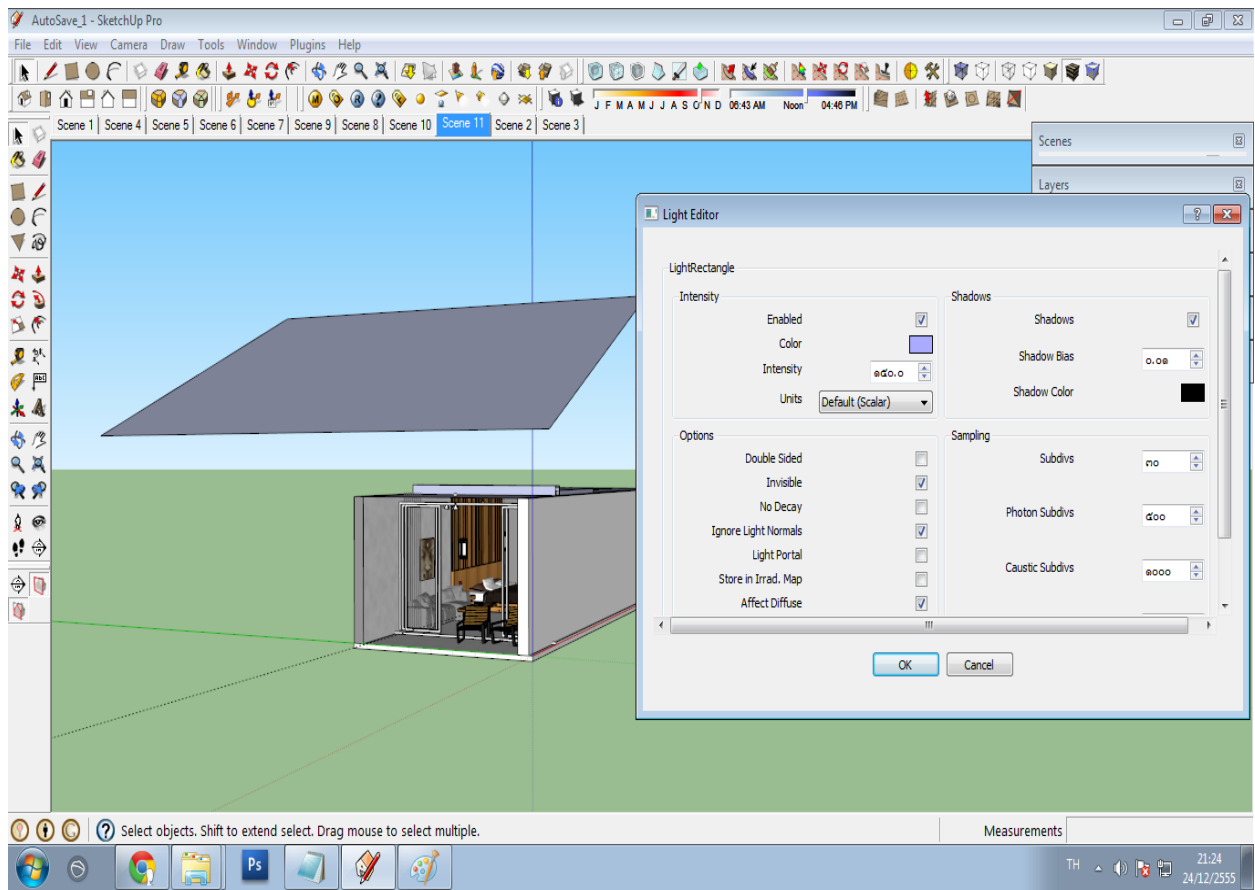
AutoSave_1 - SketchUp Pro

File Edit View Camera Draw Tools Window Plugins Help

J F M A M J J A S O N D 06:43 AM Noon 04:46 PM

Scene 1 | Scene 4 | Scene 5 | Scene 6 | Scene 7 | Scene 9 | Scene 8 | Scene 10 | Scene 11 | Scene 2 | Scene 3

Scenes

Layers

Light Editor

LightRectangle

Intensity

Enabled

Color

Intensity ๑๕๐.๐

Units Default (Scalar)

Shadows

Shadows

Shadow Bias ๐.๐๒

Shadow Color

Options

Double Sided

Invisible

No Decay

Ignore Light Normals

Light Portal

Store in Irrad. Map

Affect Diffuse

Sampling

Subdivs ๓๐

Photon Subdivs ๕๐๐

Caustic Subdivs ๑๐๐๐

OK Cancel

Select objects. Shift to extend select. Drag mouse to select multiple.

Measurements

TH 21:24 24/12/2555